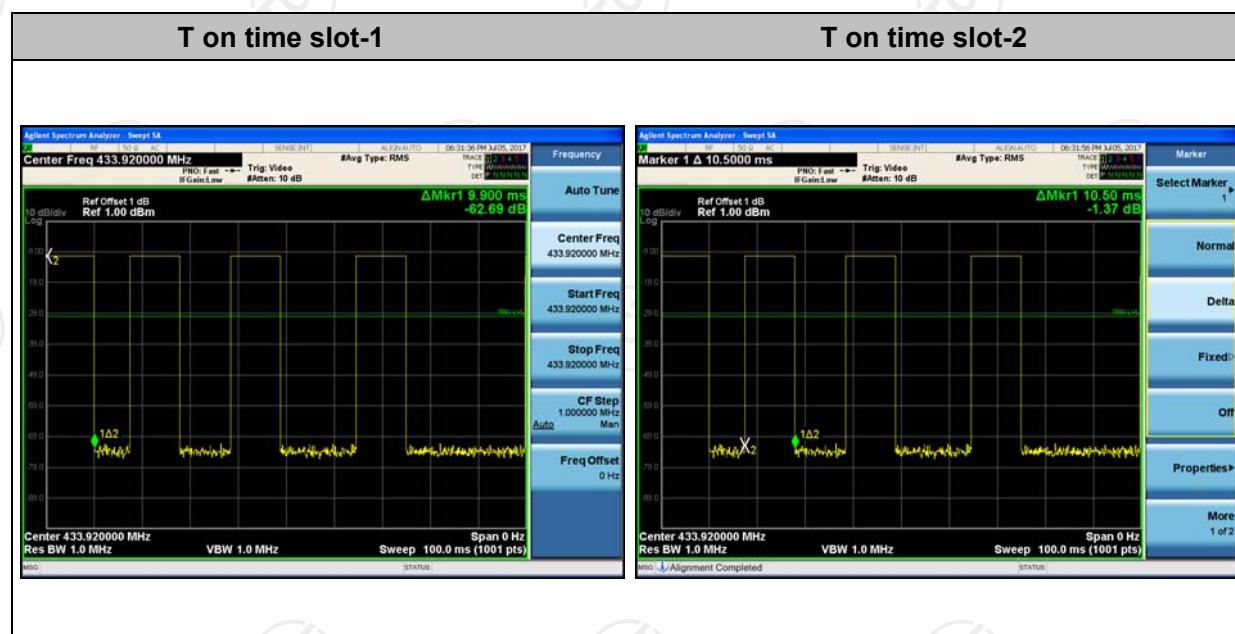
| T on time slot-1 | T on time slot-2 |
|---|---|

Agilent Spectrum Analyzer - Swept SA

RF 50 Ω AC SENSE:INT ALIGN AUTO 06:31:36 PM Jul05, 2017

Center Freq 433.920000 MHz

PNO: Fast IFGain:Low Trig: Video #Atten: 10 dB #Avg Type: RMS

TRACE 1 2 3 4 5 6 TYPE DET P N N N N N

Ref Offset 1 dB

10 dB/div Ref 1.00 dBm

Log

ΔMkr1 9.900 ms -62.69 dB

1Δ2

Center 433.920000 MHz

Res BW 1.0 MHz VBW 1.0 MHz

Span 0 Hz

Sweep 100.0 ms (1001 pts)

MSG STATUS

Frequency

Auto Tune

Center Freq 433.920000 MHz

Start Freq 433.920000 MHz

Stop Freq 433.920000 MHz

CF Step 1.000000 MHz Auto Man

Freq Offset 0 Hz

Agilent Spectrum Analyzer - Swept SA

RF 50 Ω AC SENSE:INT ALIGN AUTO 06:31:56 PM Jul05, 2017

Marker 1 Δ 10.5000 ms

PNO: Fast IFGain:Low Trig: Video #Atten: 10 dB #Avg Type: RMS

TRACE 1 2 3 4 5 6 TYPE DET P N N N N N

Ref Offset 1 dB

10 dB/div Ref 1.00 dBm

Log

ΔMkr1 10.50 ms -1.37 dB

1Δ2

X2

Center 433.920000 MHz

Res BW 1.0 MHz VBW 1.0 MHz

Span 0 Hz

Sweep 100.0 ms (1001 pts)

MSG Alignment Completed STATUS

Marker

Select Marker 1

Normal

Delta

Fixed

Off

Properties

More 1 of 2